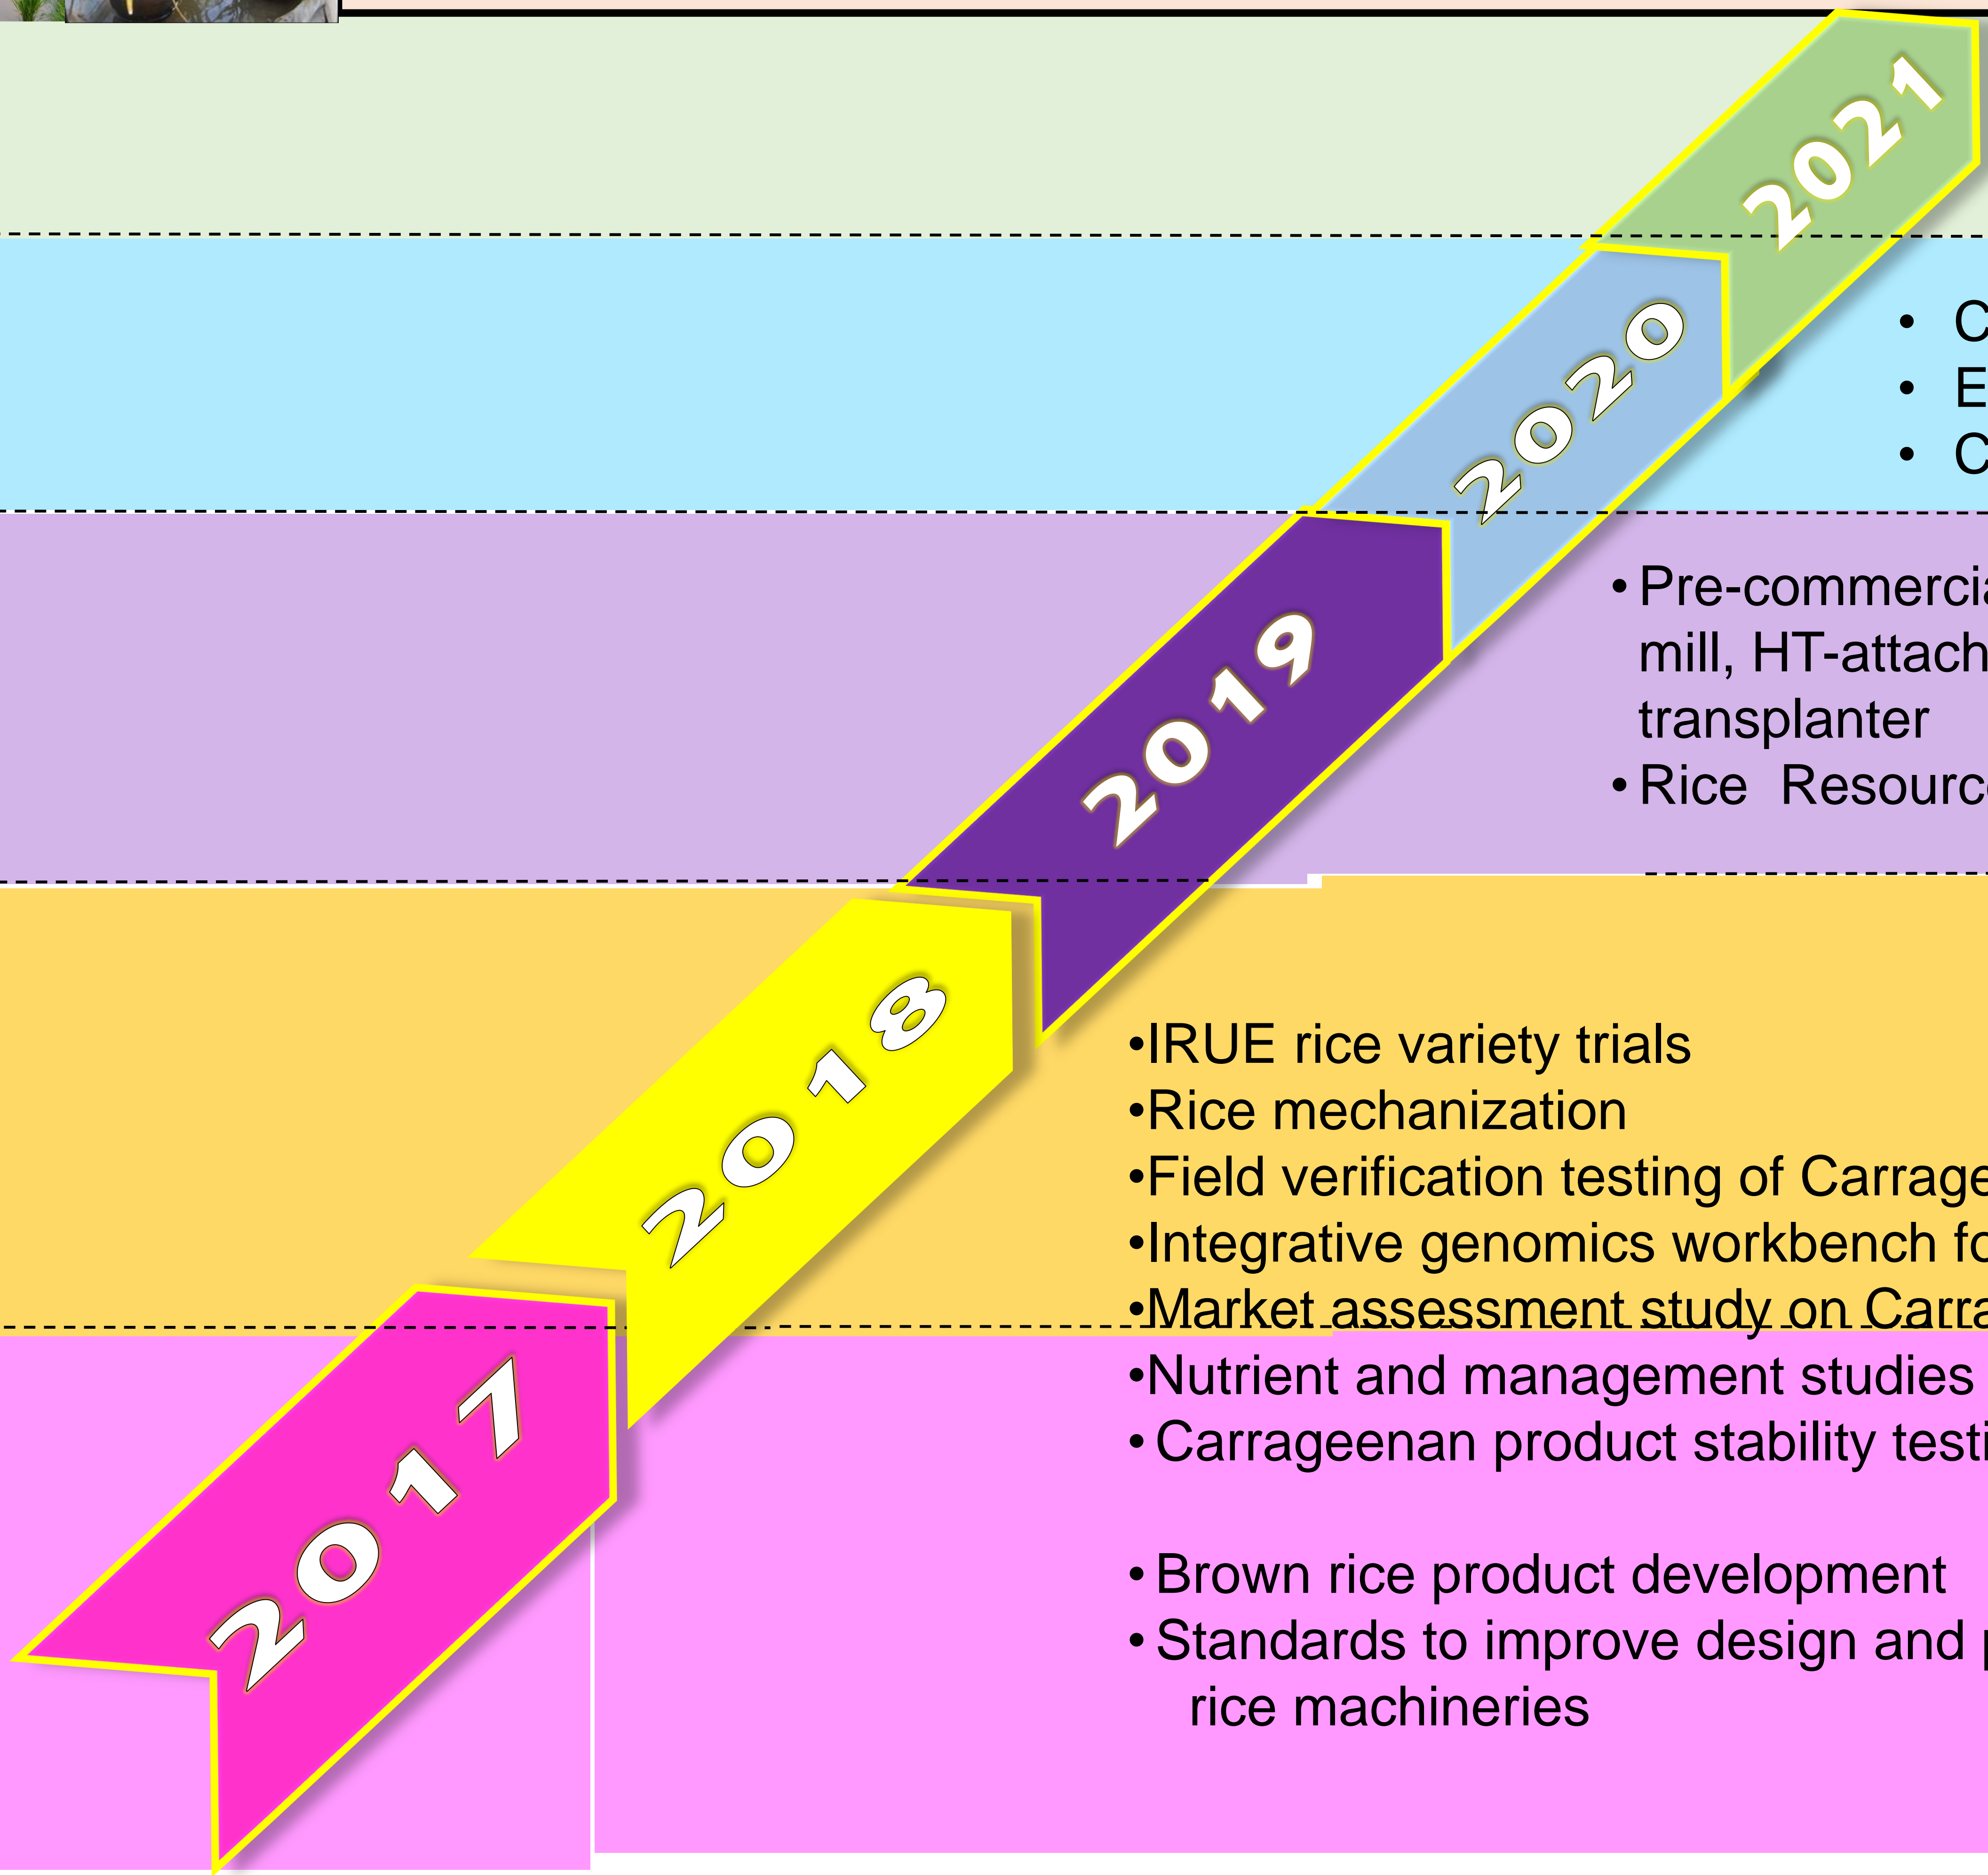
2021

2020

• C
• E
• C

2019

• Pre-commerci
mill, HT-attach
transplanter
• Rice Resourc

2018

•IRUE rice variety trials
•Rice mechanization
•Field verification testing of Carrage
•Integrative genomics workbench fo
•Market assessment study on Carra

2017

•Nutrient and management studies
• Carrageenan product stability testi

• Brown rice product development
• Standards to improve design and p
rice machineries